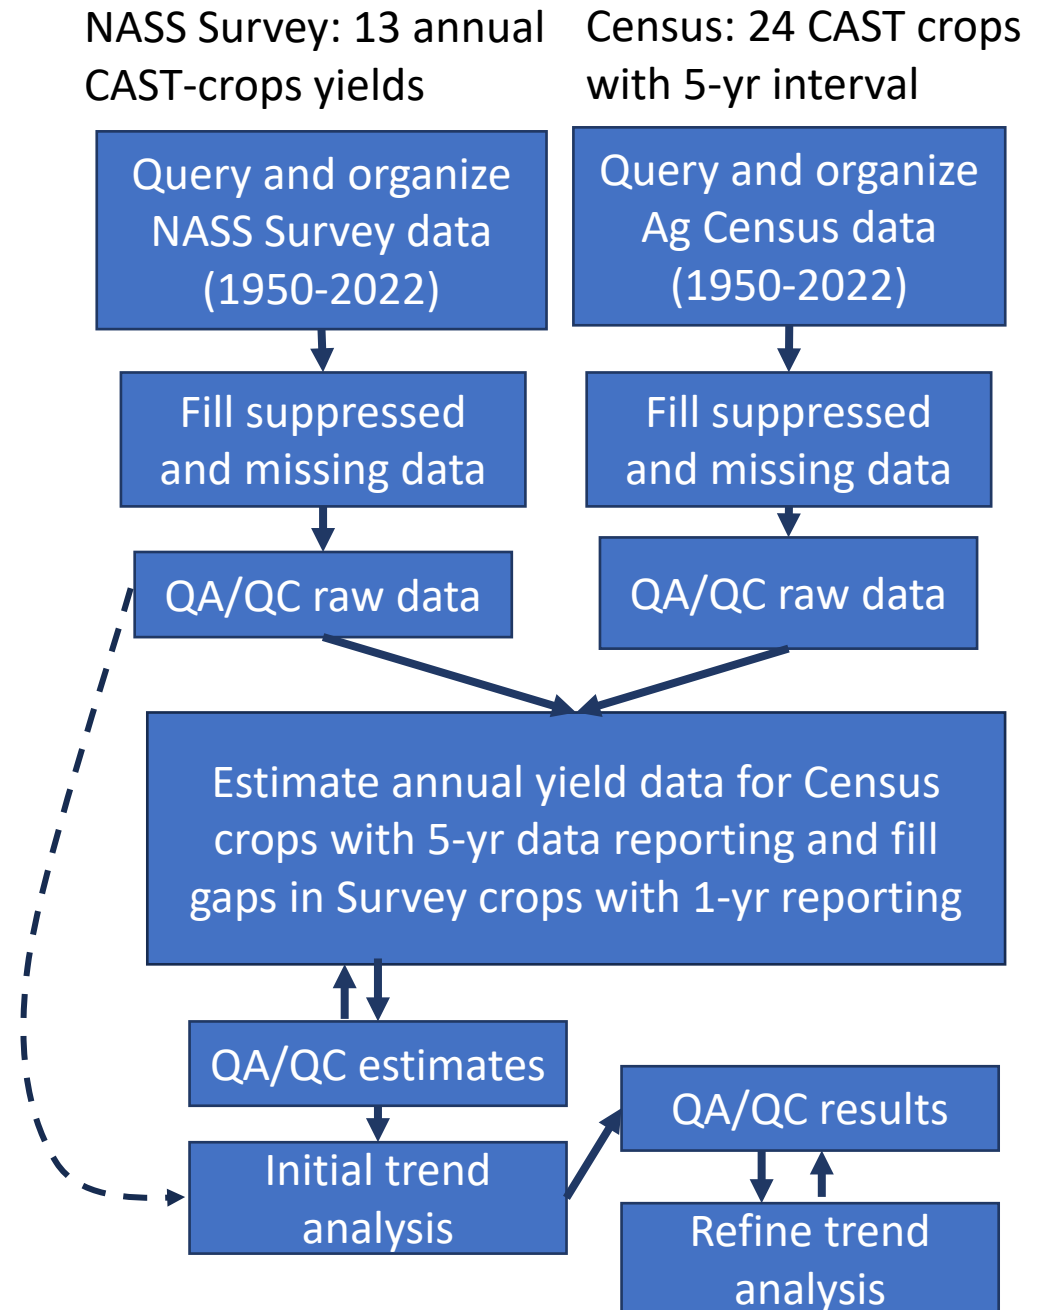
NASS Survey: 13 annual CAST-crops yields

Census: 24 CAST crops with 5-yr interval

Query and organize NASS Survey data (1950-2022)

Query and organize Ag Census data (1950-2022)

Fill suppressed and missing data

Fill suppressed and missing data

QA/QC raw data

QA/QC raw data

Estimate annual yield data for Census crops with 5-yr data reporting and fill gaps in Survey crops with 1-yr reporting

QA/QC estimates

Initial trend analysis

QA/QC results

Refine trend analysis